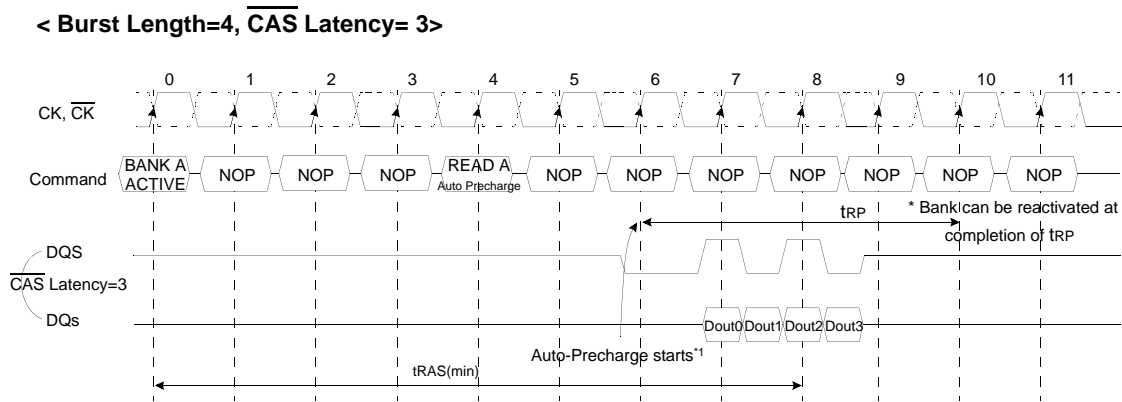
< Burst Length=4, $\overline{\text{CAS}}$ Latency= 3>

0 1 2 3 4 5 6 7 8 9 10 11

CK, $\overline{\text{CK}}$

Command BANK A ACTIVE NOP NOP NOP READ A Auto Precharge NOP NOP NOP NOP NOP NOP NOP

tRP

* Bank can be reactivated at completion of tRP

DQS

$\overline{\text{CAS}}$ Latency=3

DQs

Dout0 Dout1 Dout2 Dout3

Auto-Precharge starts*1

tRAS(min)